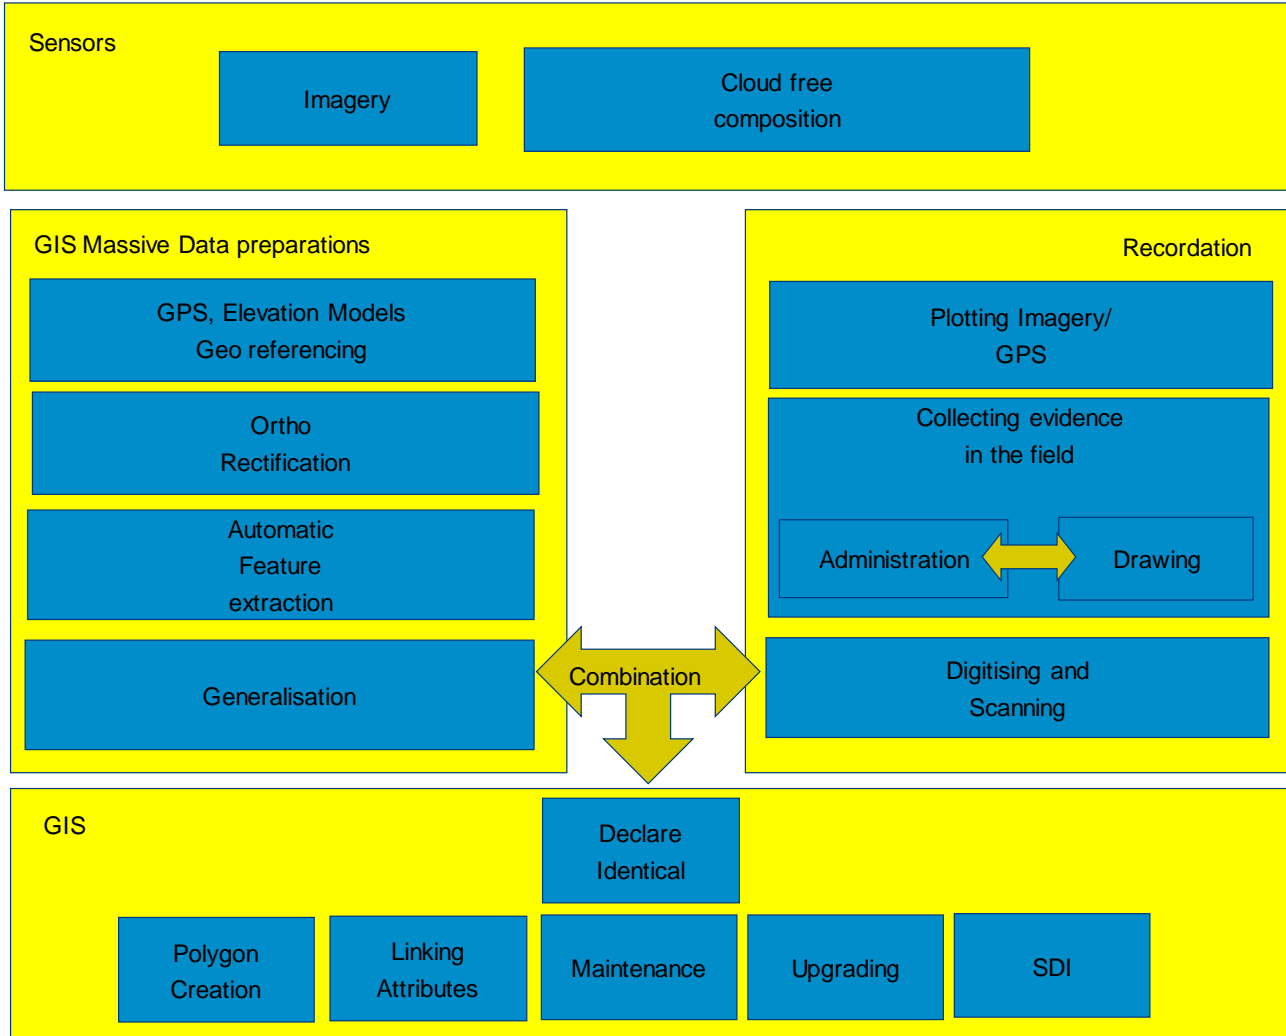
Sensors

Imagery

Cloud free composition

GIS Massive Data preparations

GPS, Elevation Models Geo referencing

Ortho Rectification

Automatic Feature extraction

Generalisation

Recordation

Plotting Imagery/ GPS

Collecting evidence in the field

Administration

Drawing

Digitising and Scanning

Combination

GIS

Declare Identical

Polygon Creation

Linking Attributes

Maintenance

Upgrading

SDI